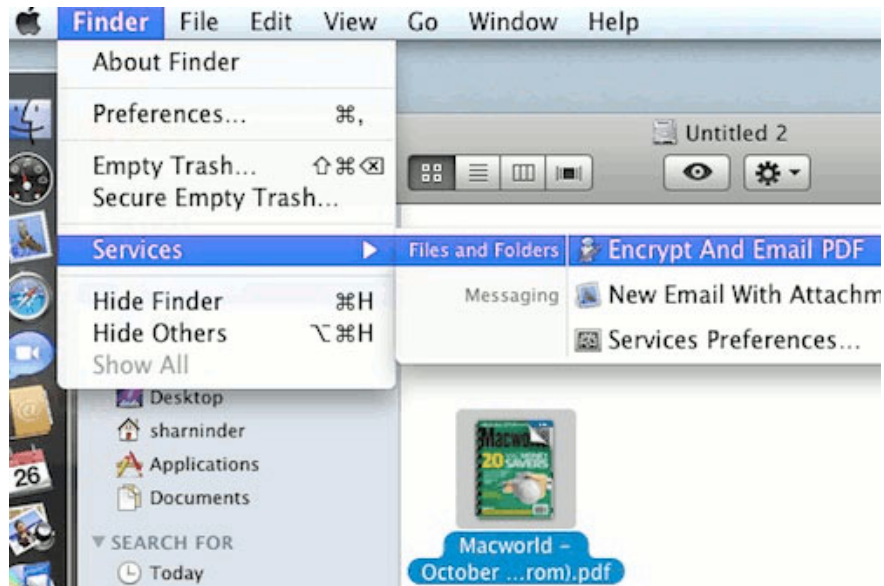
Finder File Edit View Go Window Help

About Finder

Preferences... ⌘,

Empty Trash... ⇧⌘⌫
Secure Empty Trash...

Services ▶

Hide Finder ⌘H
Hide Others ⌥⌘H
Show All

Files and Folders Encrypt And Email PDF

Messaging New Email With Attachm

Services Preferences...

Untitled 2

Desktop
sharninder
Applications
Documents

▼ SEARCH FOR
Today

26

Macworld
20

Macworld – October ...rom).pdf